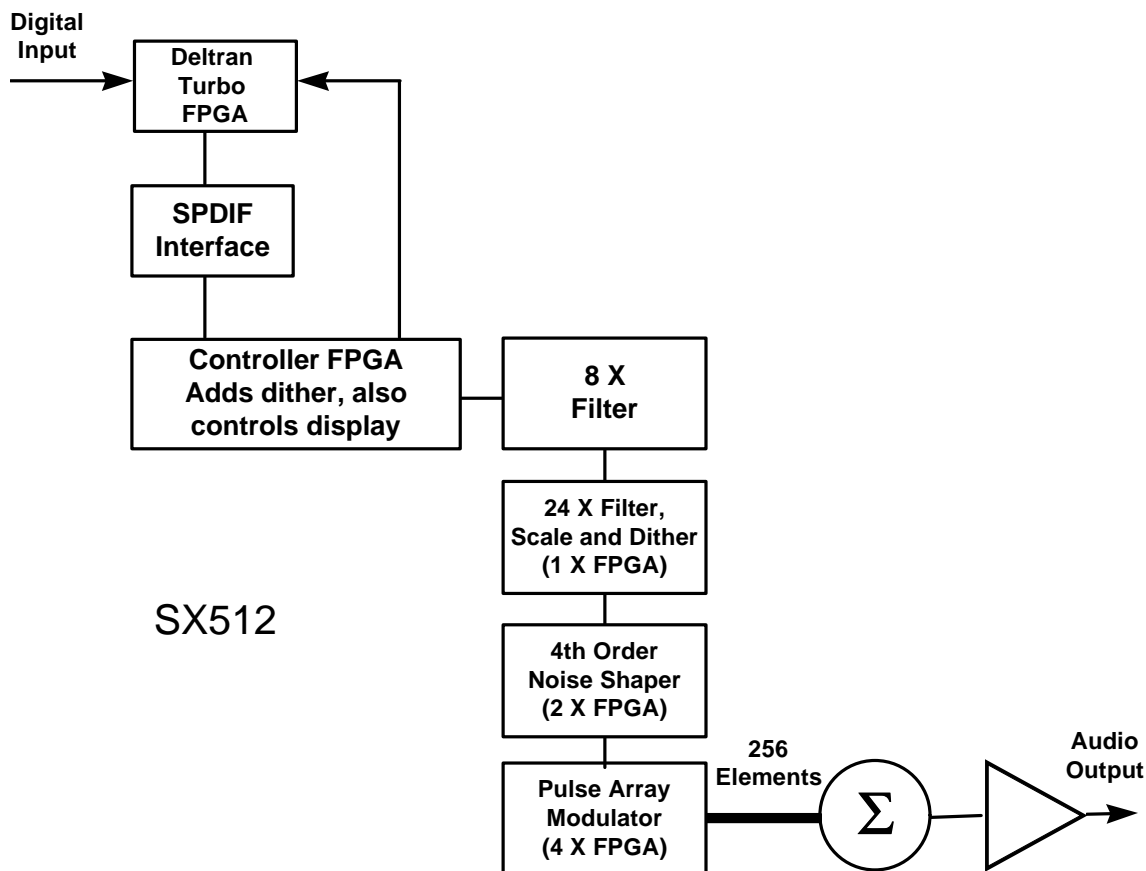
Digital Input

Deltran Turbo FPGA

SPDIF Interface

Controller FPGA Adds dither, also controls display

8 X Filter

24 X Filter, Scale and Dither (1 X FPGA)

SX512

4th Order Noise Shaper (2 X FPGA)

256 Elements

Pulse Array Modulator (4 X FPGA)

$\Sigma$

Audio Output